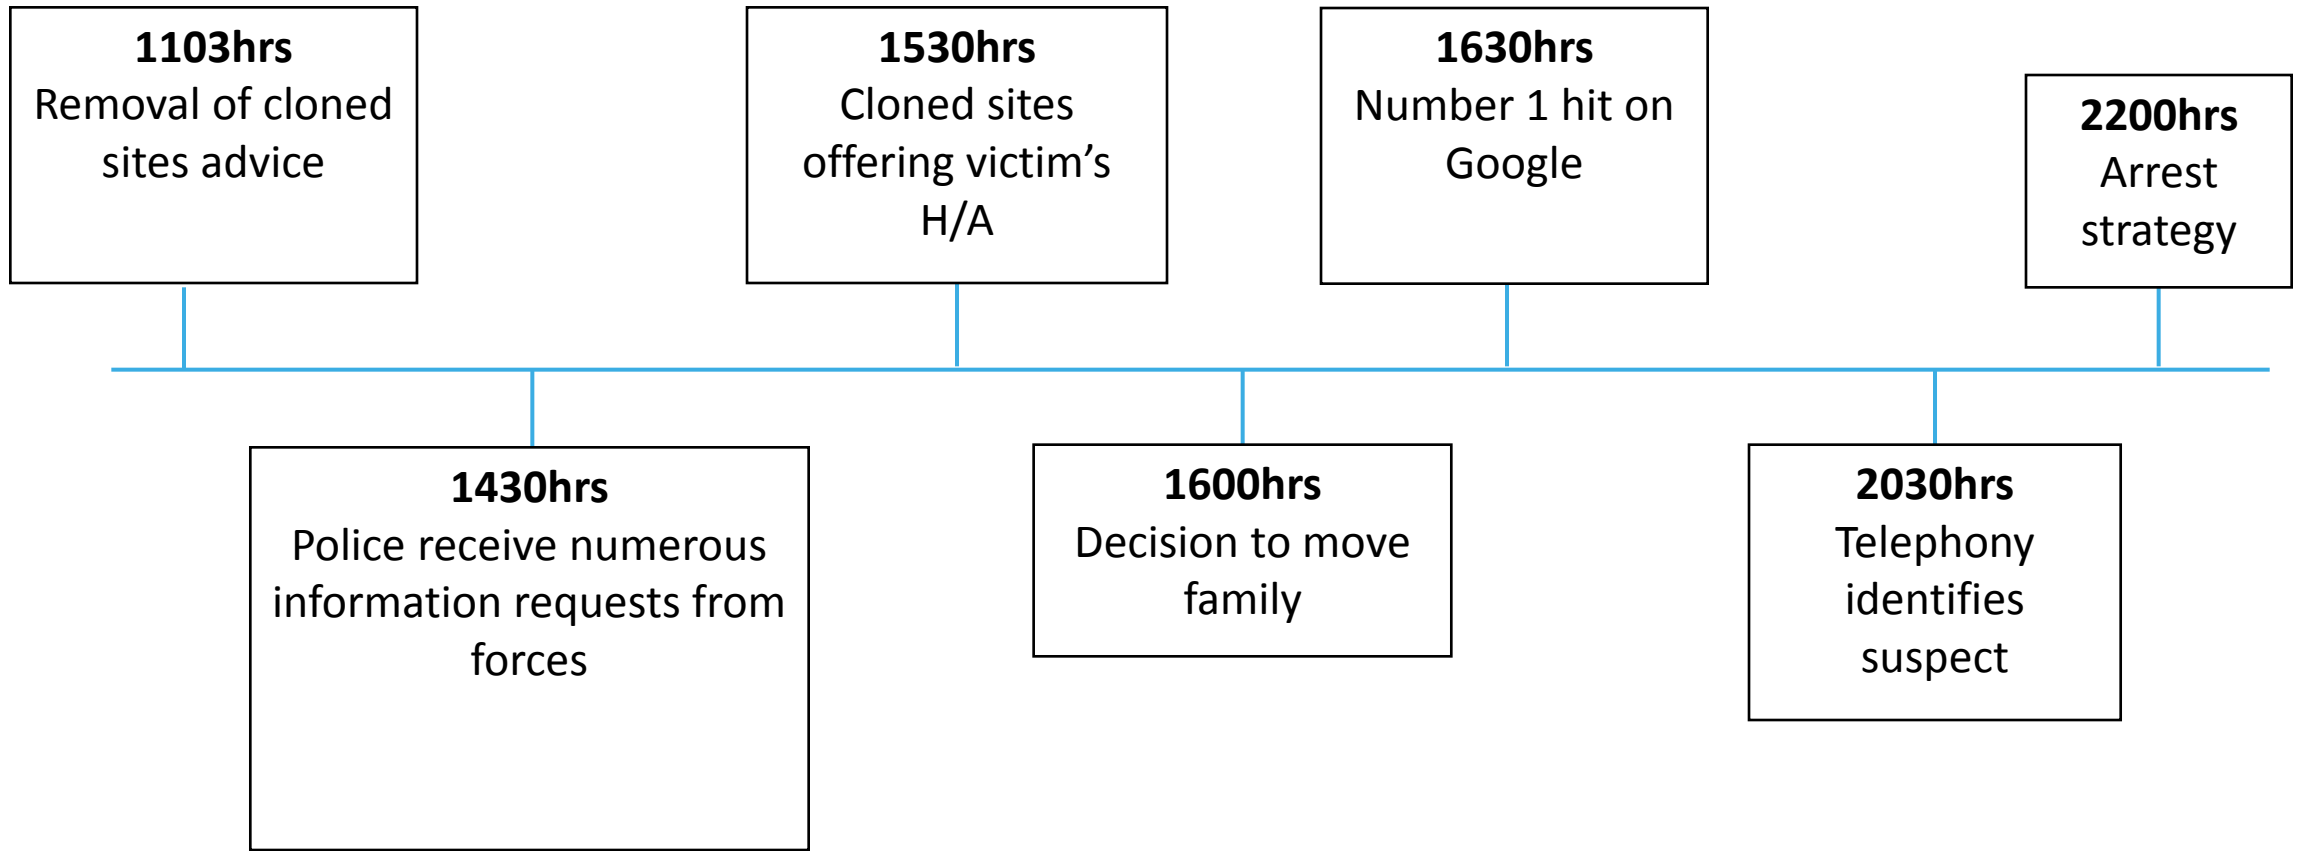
**1103hrs**
Removal of cloned sites advice

**1430hrs**
Police receive numerous information requests from forces

**1530hrs**
Cloned sites offering victim's H/A

**1600hrs**
Decision to move family

**1630hrs**
Number 1 hit on Google

**2030hrs**
Telephony identifies suspect

**2200hrs**
Arrest strategy